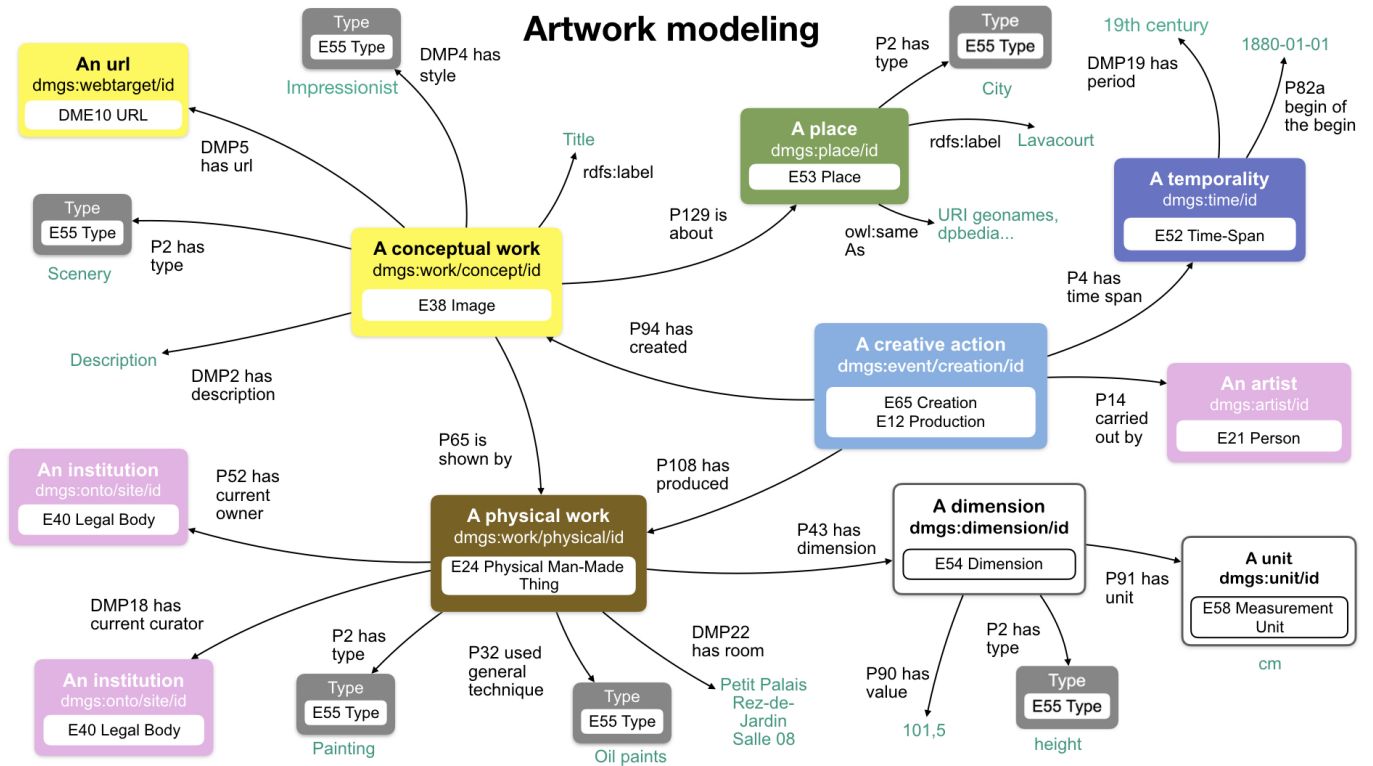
Artwork modeling

An url
dmgs:webtarget/id
DME10 URL

Type
E55 Type
Impressionist

DMP4 has style

DMP5 has url

Title

rdfs:label

Type
E55 Type
Scenery

P2 has type

A conceptual work
dmgs:work/concept/id
E38 Image

Description

DMP2 has description

P2 has type

Type
E55 Type
City

A place
dmgs:place/id
E53 Place

rdfs:label

Lavacourt

P129 is about

owl:same As

URI geonames, dpbedia...

19th century

1880-01-01

DMP19 has period

P82a begin of the begin

A temporality
dmgs:time/id
E52 Time-Span

P4 has time span

P94 has created

A creative action
dmgs:event/creation/id
E65 Creation
E12 Production

P14 carried out by

An artist
dmgs:artist/id
E21 Person

P65 is shown by

P108 has produced

An institution
dmgs:onto/site/id
E40 Legal Body

P52 has current owner

A physical work
dmgs:work/physical/id
E24 Physical Man-Made Thing

P43 has dimension

A dimension
dmgs:dimension/id
E54 Dimension

P91 has unit

A unit
dmgs:unit/id
E58 Measurement Unit

cm

DMP18 has current curator

An institution
dmgs:onto/site/id
E40 Legal Body

P2 has type

Type
E55 Type
Painting

P32 used general technique

Type
E55 Type
Oil paints

DMP22 has room

Petit Palais Rez-de-Jardin Salle 08

P90 has value

101,5

P2 has type

Type
E55 Type
height